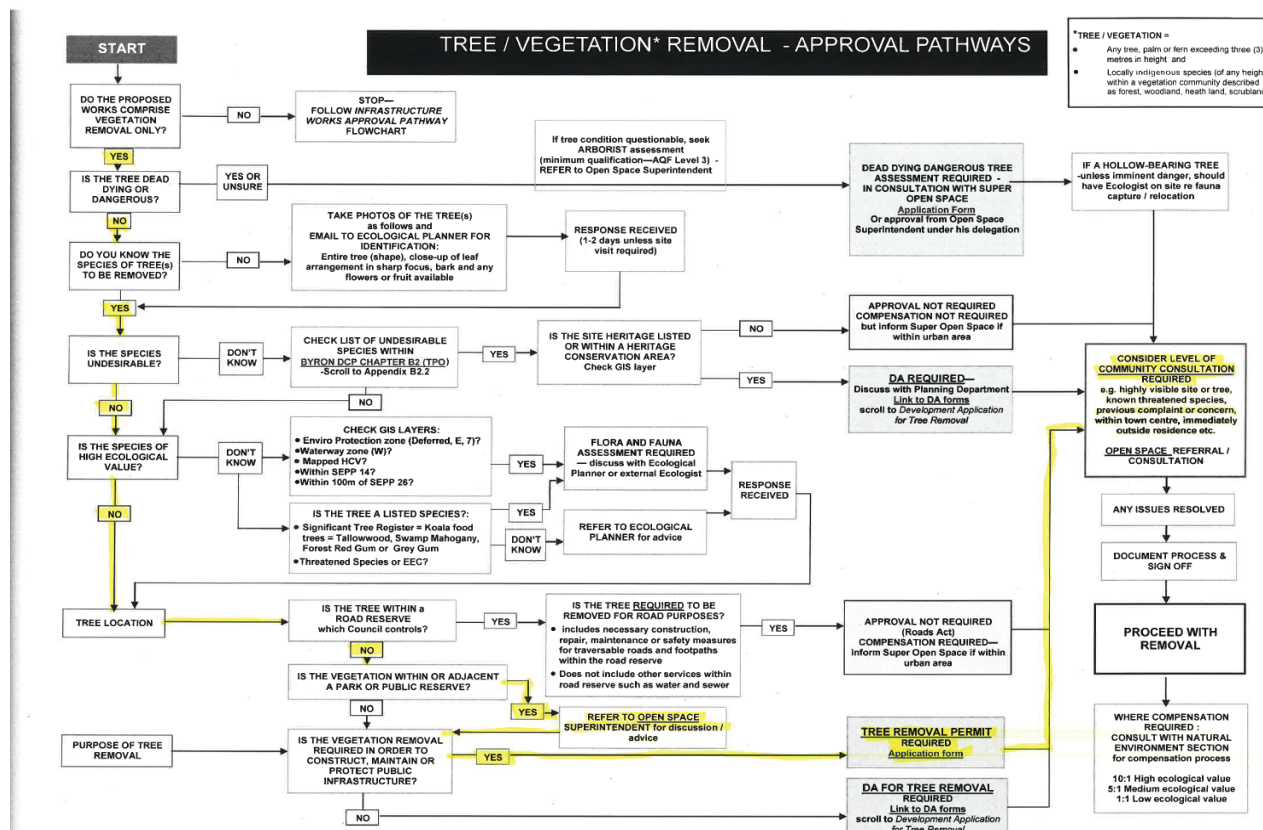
START

TREE / VEGETATION* REMOVAL - APPROVAL PATHWAYS

*TREE / VEGETATION =
• Any tree, palm or fern exceeding three (3) metres in height and
• Locally indigenous species (of any heigh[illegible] within a vegetation community described as forest, woodland, heath land, scrubland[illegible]

DO THE PROPOSED WORKS COMPRISE VEGETATION REMOVAL ONLY?

NO

STOP– FOLLOW INFRASTRUCTURE WORKS APPROVAL PATHWAY FLOWCHART

YES

IS THE TREE DEAD DYING OR DANGEROUS?

YES OR UNSURE

If tree condition questionable, seek ARBORIST assessment (minimum qualification—AQF Level 3) - REFER to Open Space Superintendent

DEAD DYING DANGEROUS TREE ASSESSMENT REQUIRED - IN CONSULTATION WITH SUPER OPEN SPACE
Application Form
Or approval from Open Space Superintendent under his delegation

IF A HOLLOW-BEARING TREE -unless imminent danger, should have Ecologist on site re fauna capture / relocation

NO

DO YOU KNOW THE SPECIES OF TREE(s) TO BE REMOVED?

NO

TAKE PHOTOS OF THE TREE(s) as follows and EMAIL TO ECOLOGICAL PLANNER FOR IDENTIFICATION: Entire tree (shape), close-up of leaf arrangement in sharp focus, bark and any flowers or fruit available

RESPONSE RECEIVED (1-2 days unless site visit required)

YES

APPROVAL NOT REQUIRED
COMPENSATION NOT REQUIRED
but inform Super Open Space if within urban area

IS THE SPECIES UNDESIRABLE?

DON'T KNOW

CHECK LIST OF UNDESIRABLE SPECIES WITHIN BYRON DCP CHAPTER B2 (TPO) -Scroll to Appendix B2.2

YES

IS THE SITE HERITAGE LISTED OR WITHIN A HERITAGE CONSERVATION AREA? Check GIS layer

NO

YES

DA REQUIRED— Discuss with Planning Department
Link to DA forms
scroll to Development Application for Tree Removal

CONSIDER LEVEL OF COMMUNITY CONSULTATION REQUIRED
e.g. highly visible site or tree, known threatened species, previous complaint or concern, within town centre, immediately outside residence etc.

OPEN SPACE REFERRAL / CONSULTATION

NO

NO

IS THE SPECIES OF HIGH ECOLOGICAL VALUE?

DON'T KNOW

CHECK GIS LAYERS:
• Enviro Protection zone (Deferred, E, 7)?
•Waterway zone (W)?
• Mapped HCV?
•Within SEPP 14?
•Within 100m of SEPP 26?

YES

FLORA AND FAUNA ASSESSMENT REQUIRED — discuss with Ecological Planner or external Ecologist

RESPONSE RECEIVED

NO

YES

IS THE TREE A LISTED SPECIES?:
• Significant Tree Register = Koala food trees = Tallowwood, Swamp Mahogany, Forest Red Gum or Grey Gum
•Threatened Species or EEC?

DON'T KNOW

REFER TO ECOLOGICAL PLANNER for advice

ANY ISSUES RESOLVED

DOCUMENT PROCESS & SIGN OFF

TREE LOCATION

IS THE TREE WITHIN a ROAD RESERVE which Council controls?

YES

IS THE TREE REQUIRED TO BE REMOVED FOR ROAD PURPOSES?
• includes necessary construction, repair, maintenance or safety measures for traversable roads and footpaths within the road reserve
• Does not include other services within road reserve such as water and sewer

YES

APPROVAL NOT REQUIRED (Roads Act)
COMPENSATION REQUIRED— inform Super Open Space if within urban area

PROCEED WITH REMOVAL

NO

IS THE VEGETATION WITHIN OR ADJACENT A PARK OR PUBLIC RESERVE?

YES

REFER TO OPEN SPACE SUPERINTENDENT for discussion / advice

NO

PURPOSE OF TREE REMOVAL

IS THE VEGETATION REMOVAL REQUIRED IN ORDER TO CONSTRUCT, MAINTAIN OR PROTECT PUBLIC INFRASTRUCTURE?

YES

TREE REMOVAL PERMIT REQUIRED
Application form

WHERE COMPENSATION REQUIRED : CONSULT WITH NATURAL ENVIRONMENT SECTION for compensation process

10:1 High ecological value
5:1 Medium ecological value
1:1 Low ecological value

NO

DA FOR TREE REMOVAL REQUIRED
Link to DA forms
scroll to Development Application for Tree Removal